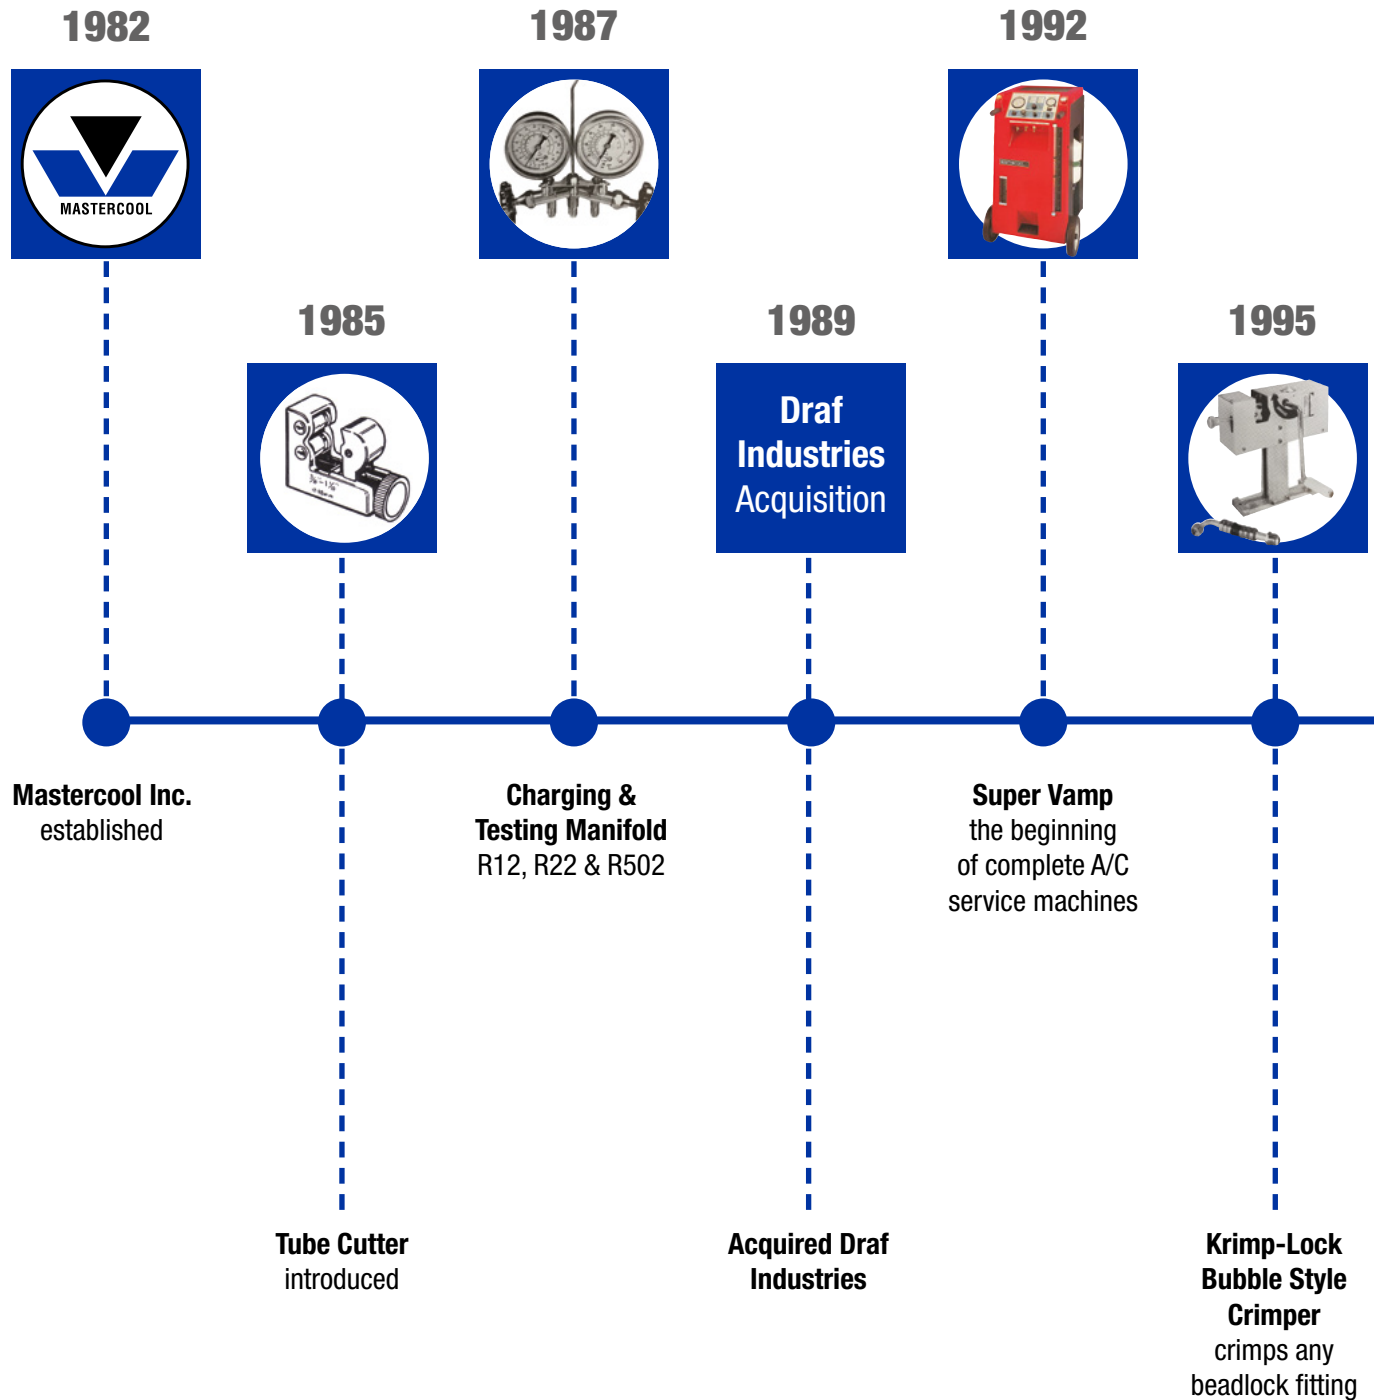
1982

MASTERCOOL

1987

1992

1985

1989

Draf Industries Acquisition

1995

Mastercool Inc. established

Charging & Testing Manifold R12, R22 & R502

Super Vamp the beginning of complete A/C service machines

Tube Cutter introduced

Acquired Draf Industries

Krimp-Lock Bubble Style Crimper crimps any beadlock fitting